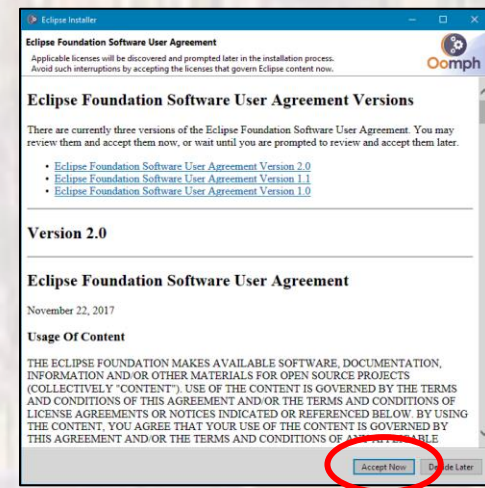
Eclipse Installer

Eclipse Foundation Software User Agreement

Applicable licenses will be discovered and prompted later in the installation process. Avoid such interruptions by accepting the licenses that govern Eclipse content now.

Oomph

Eclipse Foundation Software User Agreement Versions

There are currently three versions of the Eclipse Foundation Software User Agreement. You may review them and accept them now, or wait until you are prompted to review and accept them later.

- Eclipse Foundation Software User Agreement Version 2.0
- Eclipse Foundation Software User Agreement Version 1.1
- Eclipse Foundation Software User Agreement Version 1.0

Version 2.0

Eclipse Foundation Software User Agreement

November 22, 2017

Usage Of Content

THE ECLIPSE FOUNDATION MAKES AVAILABLE SOFTWARE, DOCUMENTATION, INFORMATION AND/OR OTHER MATERIALS FOR OPEN SOURCE PROJECTS (COLLECTIVELY "CONTENT"). USE OF THE CONTENT IS GOVERNED BY THE TERMS AND CONDITIONS OF THIS AGREEMENT AND/OR THE TERMS AND CONDITIONS OF LICENSE AGREEMENTS OR NOTICES INDICATED OR REFERENCED BELOW. BY USING THE CONTENT, YOU AGREE THAT YOUR USE OF THE CONTENT IS GOVERNED BY THIS AGREEMENT AND/OR THE TERMS AND CONDITIONS OF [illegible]

Accept Now De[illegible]de Later